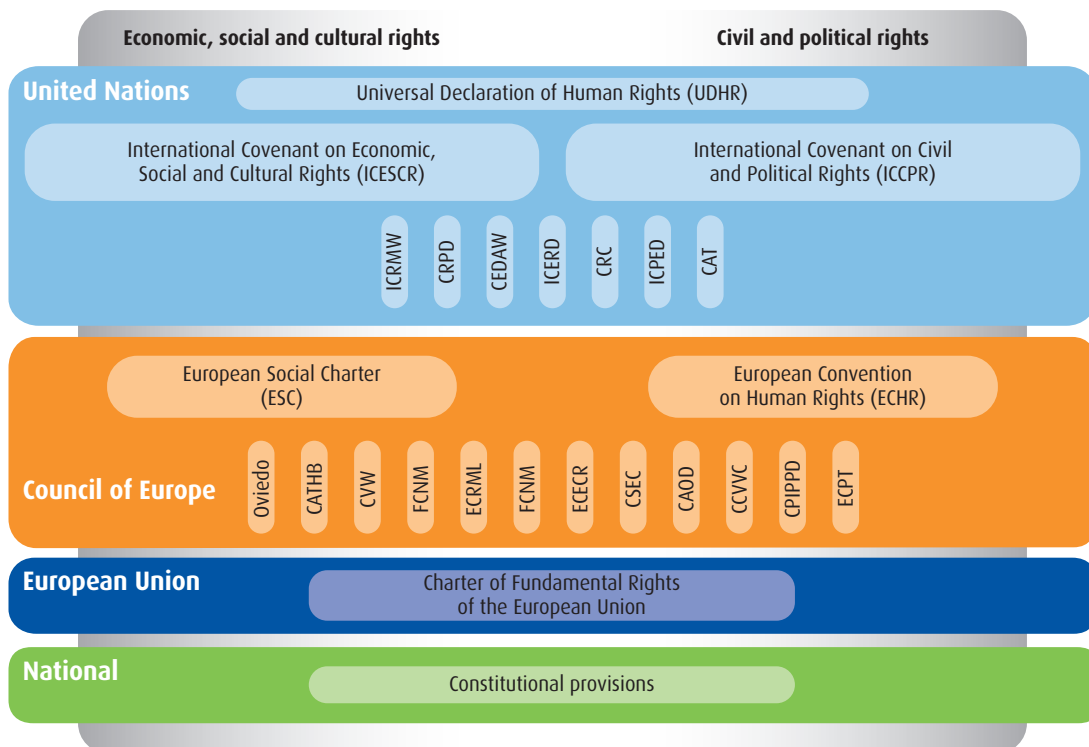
Economic, social and cultural rights

Civil and political rights

United Nations

Universal Declaration of Human Rights (UDHR)

International Covenant on Economic, Social and Cultural Rights (ICESCR)

International Covenant on Civil and Political Rights (ICCPR)

ICRMW

CRPD

CEDAW

ICERD

CRC

ICPED

CAT

European Social Charter (ESC)

European Convention on Human Rights (ECHR)

Council of Europe

Oviedo

CATHB

CVW

FCNM

ECRML

FCNM

ECECR

CSEC

CAOD

CCVVC

CPIPPD

ECPT

European Union

Charter of Fundamental Rights of the European Union

National

Constitutional provisions